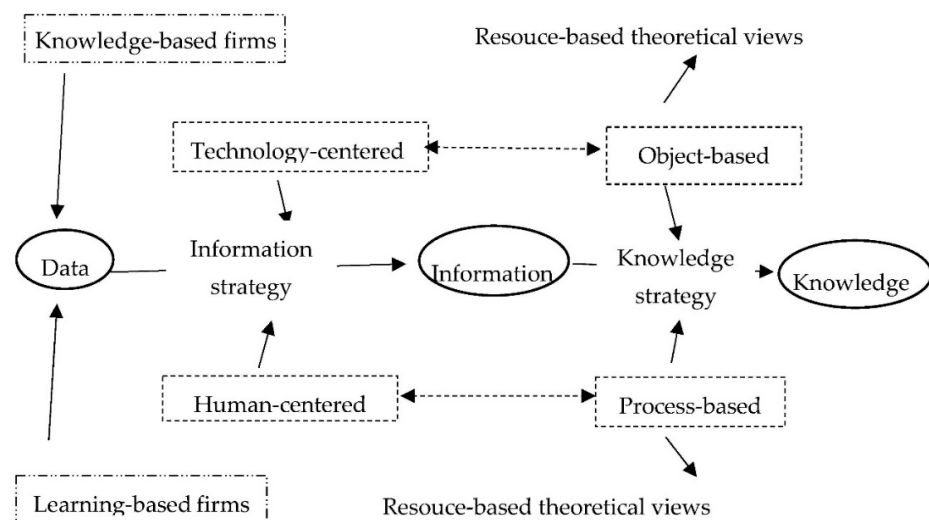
Knowledge-based firms

Resouce-based theoretical views

Technology-centered

Object-based

Data

Information strategy

Information

Knowledge strategy

Knowledge

Human-centered

Process-based

Learning-based firms

Resouce-based theoretical views